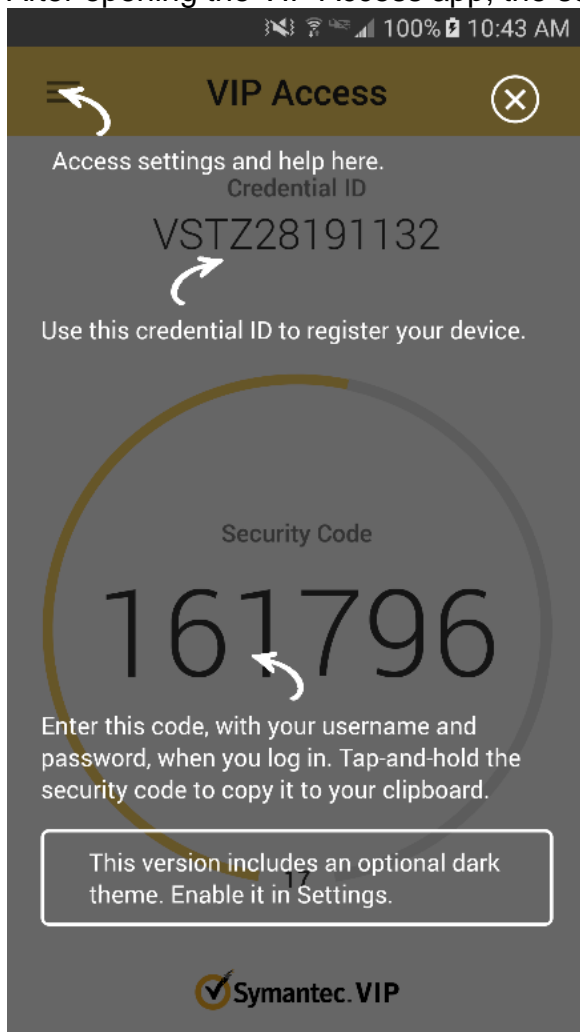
After opening the VIP Access app, the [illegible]

100% 10:43 AM

VIP Access

Access settings and help here.

Credential ID

VSTZ28191132

Use this credential ID to register your device.

Security Code

161796

Enter this code, with your username and password, when you log in. Tap-and-hold the security code to copy it to your clipboard.

17

This version includes an optional dark theme. Enable it in Settings.

Symantec. VIP